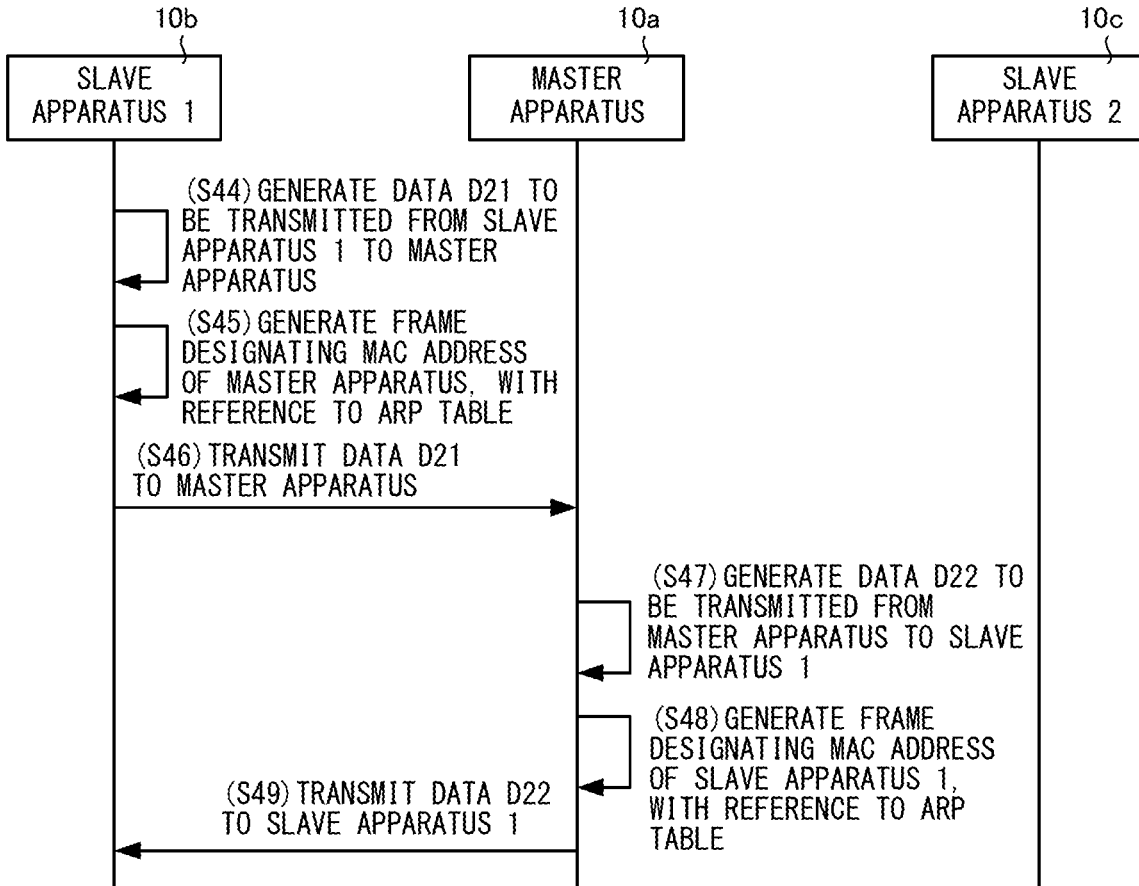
10b

SLAVE APPARATUS 1

10a

MASTER APPARATUS

10c

SLAVE APPARATUS 2

(S44) GENERATE DATA D21 TO BE TRANSMITTED FROM SLAVE APPARATUS 1 TO MASTER APPARATUS

(S45) GENERATE FRAME DESIGNATING MAC ADDRESS OF MASTER APPARATUS, WITH REFERENCE TO ARP TABLE

(S46) TRANSMIT DATA D21 TO MASTER APPARATUS

(S47) GENERATE DATA D22 TO BE TRANSMITTED FROM MASTER APPARATUS TO SLAVE APPARATUS 1

(S48) GENERATE FRAME DESIGNATING MAC ADDRESS OF SLAVE APPARATUS 1, WITH REFERENCE TO ARP TABLE

(S49) TRANSMIT DATA D22 TO SLAVE APPARATUS 1